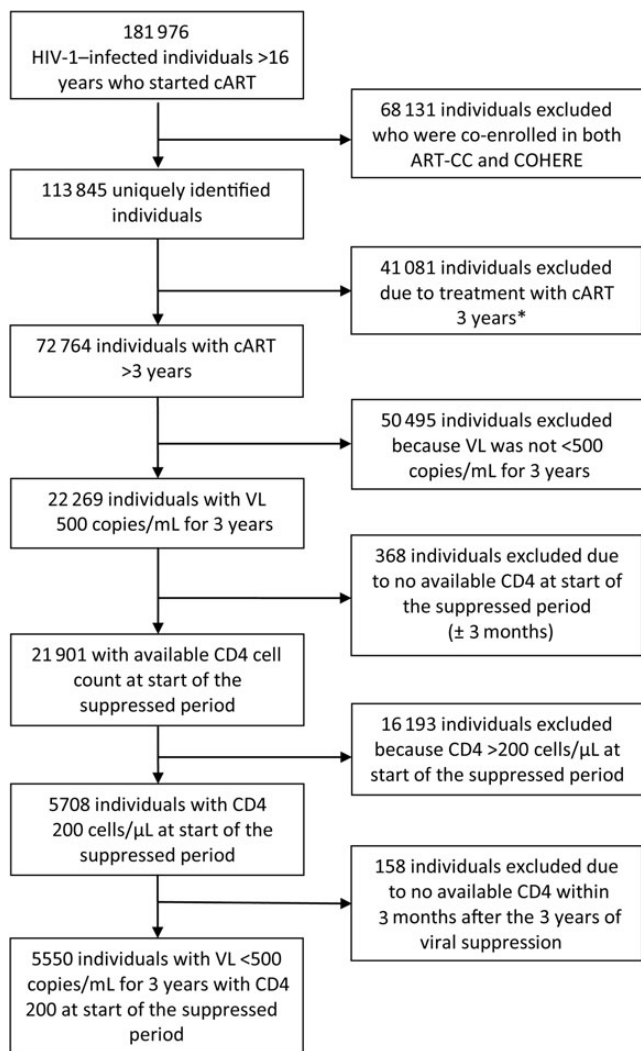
181 976
HIV-1–infected individuals >16 years who started cART

68 131 individuals excluded who were co-enrolled in both ART-CC and COHERE

113 845 uniquely identified individuals

41 081 individuals excluded due to treatment with cART 3 years*

72 764 individuals with cART >3 years

50 495 individuals excluded because VL was not <500 copies/mL for 3 years

22 269 individuals with VL 500 copies/mL for 3 years

368 individuals excluded due to no available CD4 at start of the suppressed period (± 3 months)

21 901 with available CD4 cell count at start of the suppressed period

16 193 individuals excluded because CD4 >200 cells/μL at start of the suppressed period

5708 individuals with CD4 200 cells/μL at start of the suppressed period

158 individuals excluded due to no available CD4 within 3 months after the 3 years of viral suppression

5550 individuals with VL <500 copies/mL for 3 years with CD4 200 at start of the suppressed period